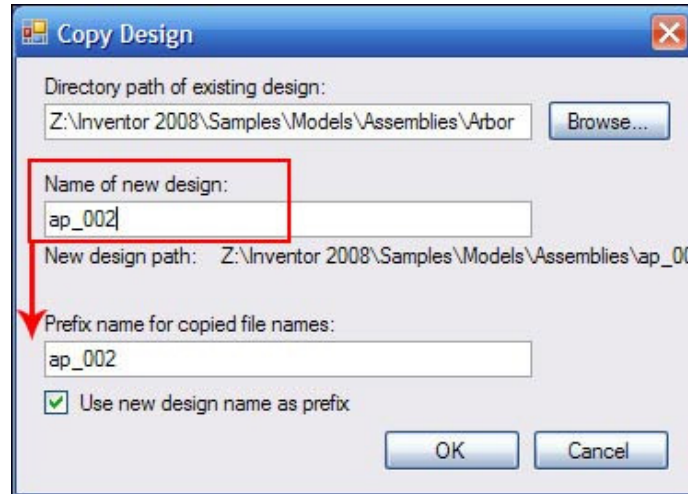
Copy Design

Directory path of existing design:

Z:\Inventor 2008\Samples\Models\Assemblies\Arbor

Browse...

Name of new design:

ap_002

New design path: Z:\Inventor 2008\Samples\Models\Assemblies\ap_0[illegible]

Prefix name for copied file names:

ap_002

Use new design name as prefix

OK

Cancel